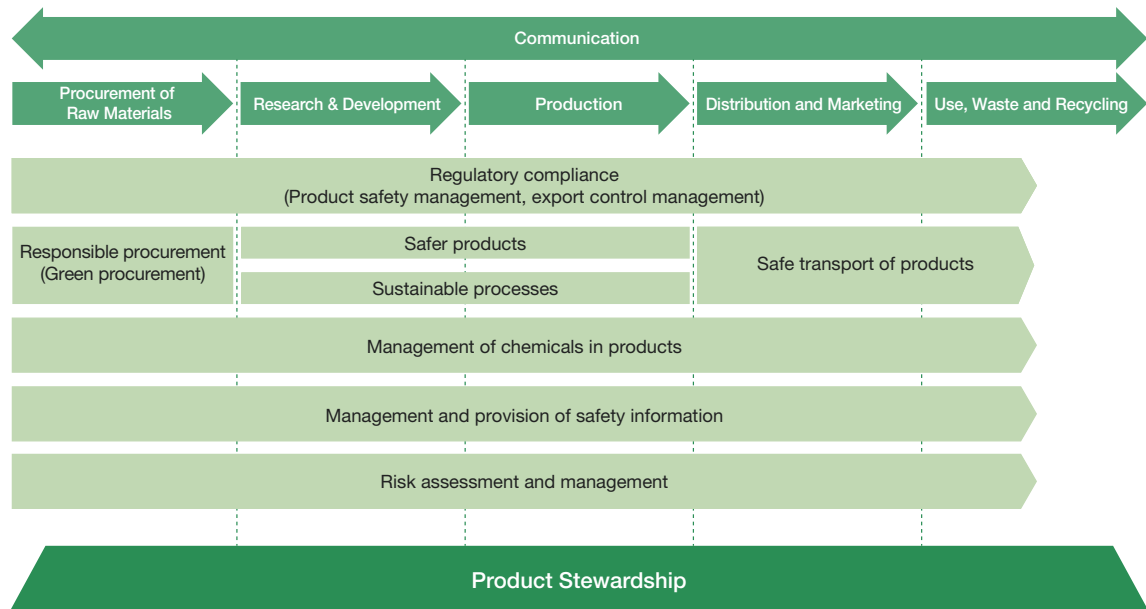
Communication

Procurement of Raw Materials

Research & Development

Production

Distribution and Marketing

Use, Waste and Recycling

Regulatory compliance
(Product safety management, export control management)

Responsible procurement
(Green procurement)

Safer products

Sustainable processes

Safe transport of products

Management of chemicals in products

Management and provision of safety information

Risk assessment and management

Product Stewardship